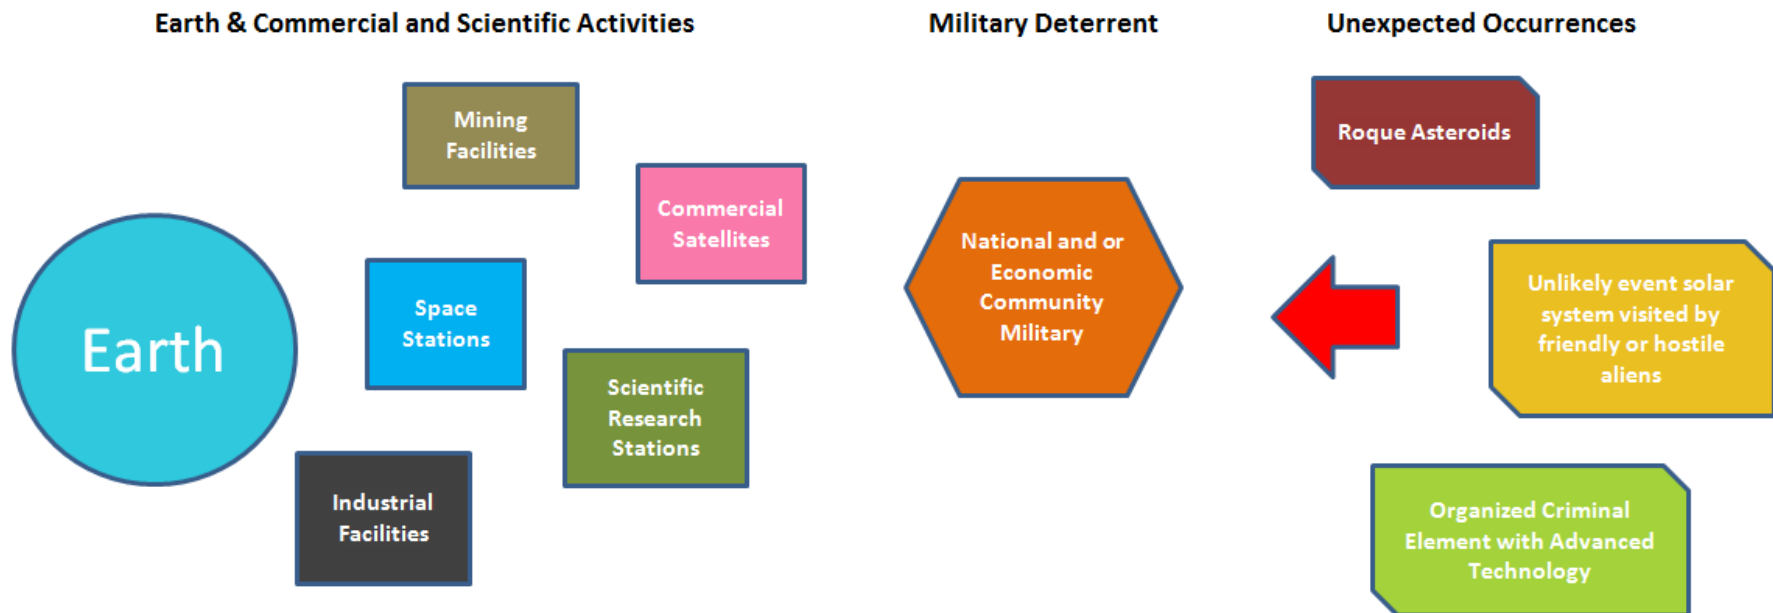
Earth & Commercial and Scientific Activities

Military Deterrent

Unexpected Occurrences

Mining Facilities

Commercial Satellites

Earth

Space Stations

Scientific Research Stations

Industrial Facilities

National and or Economic Community Military

Roque Asteroids

Unlikely event solar system visited by friendly or hostile aliens

Organized Criminal Element with Advanced Technology